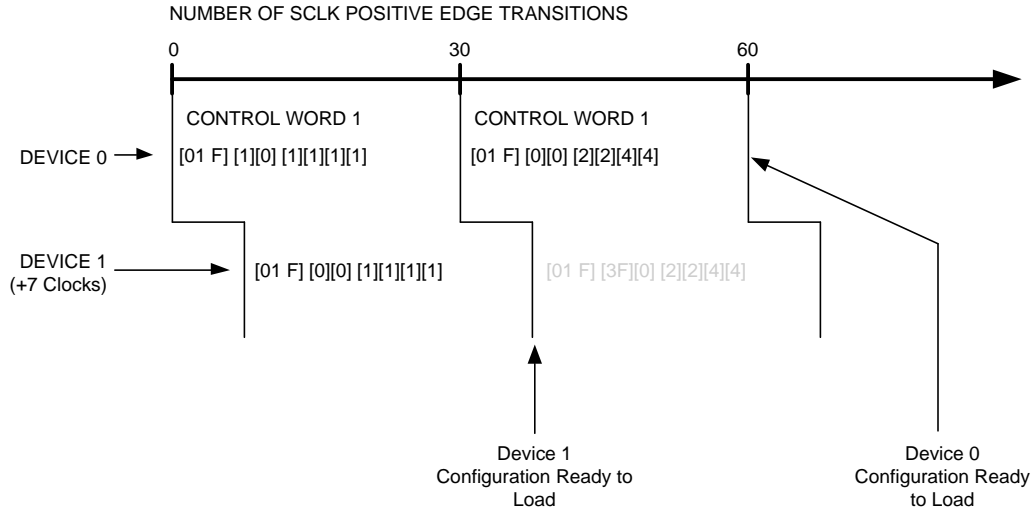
NUMBER OF SCLK POSITIVE EDGE TRANSITIONS

0

30

60

CONTROL WORD 1

CONTROL WORD 1

DEVICE 0

[01 F] [1][0] [1][1][1][1]

[01 F] [0][0] [2][2][4][4]

DEVICE 1 (+7 Clocks)

[01 F] [0][0] [1][1][1][1]

[01 F] [3F][0] [2][2][4][4]

Device 1 Configuration Ready to Load

Device 0 Configuration Ready to Load